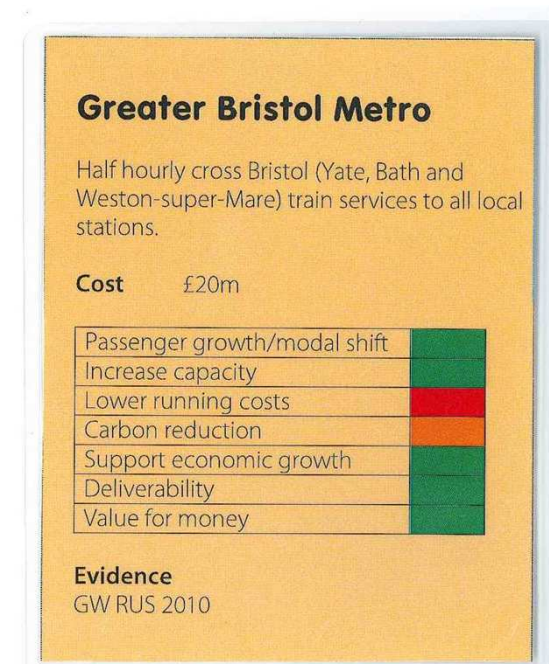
Greater Bristol Metro

Half hourly cross Bristol (Yate, Bath and Weston-super-Mare) train services to all local stations.

Cost £20m

| Passenger growth/modal shift | |
|---|---|
| Increase capacity | |
| Lower running costs | |
| Carbon reduction | |
| Support economic growth | |
| Deliverability | |
| Value for money | |

Evidence
GW RUS 2010